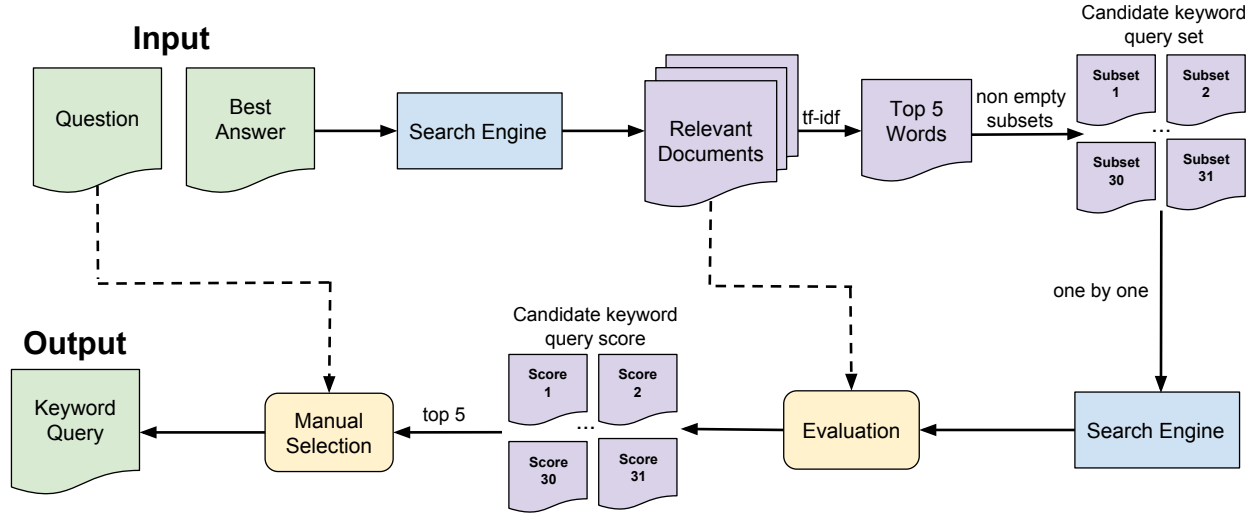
Input

Question

Best Answer

Search Engine

Relevant Documents

tf-idf

Top 5 Words

non empty subsets

Candidate keyword query set

Subset 1

Subset 2

...

Subset 30

Subset 31

one by one

Search Engine

Evaluation

Candidate keyword query score

Score 1

Score 2

...

Score 30

Score 31

top 5

Manual Selection

Output

Keyword Query